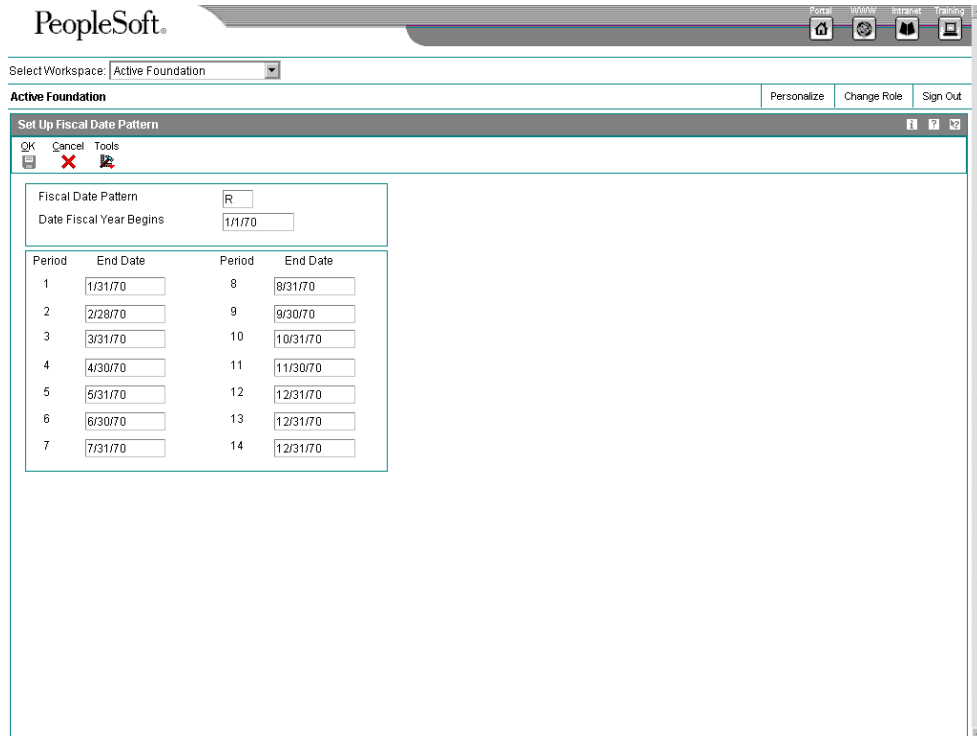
PeopleSoft.

Portal WWW Intranet Training

Select Workspace: Active Foundation

Active Foundation

Personalize | Change Role | Sign Out

Set Up Fiscal Date Pattern

OK Cancel Tools

Fiscal Date Pattern R

Date Fiscal Year Begins 1/1/70

| Period | End Date | Period | End Date |
|---|---|---|---|
| 1 | 1/31/70 | 8 | 8/31/70 |
| 2 | 2/28/70 | 9 | 9/30/70 |
| 3 | 3/31/70 | 10 | 10/31/70 |
| 4 | 4/30/70 | 11 | 11/30/70 |
| 5 | 5/31/70 | 12 | 12/31/70 |
| 6 | 6/30/70 | 13 | 12/31/70 |
| 7 | 7/31/70 | 14 | 12/31/70 |